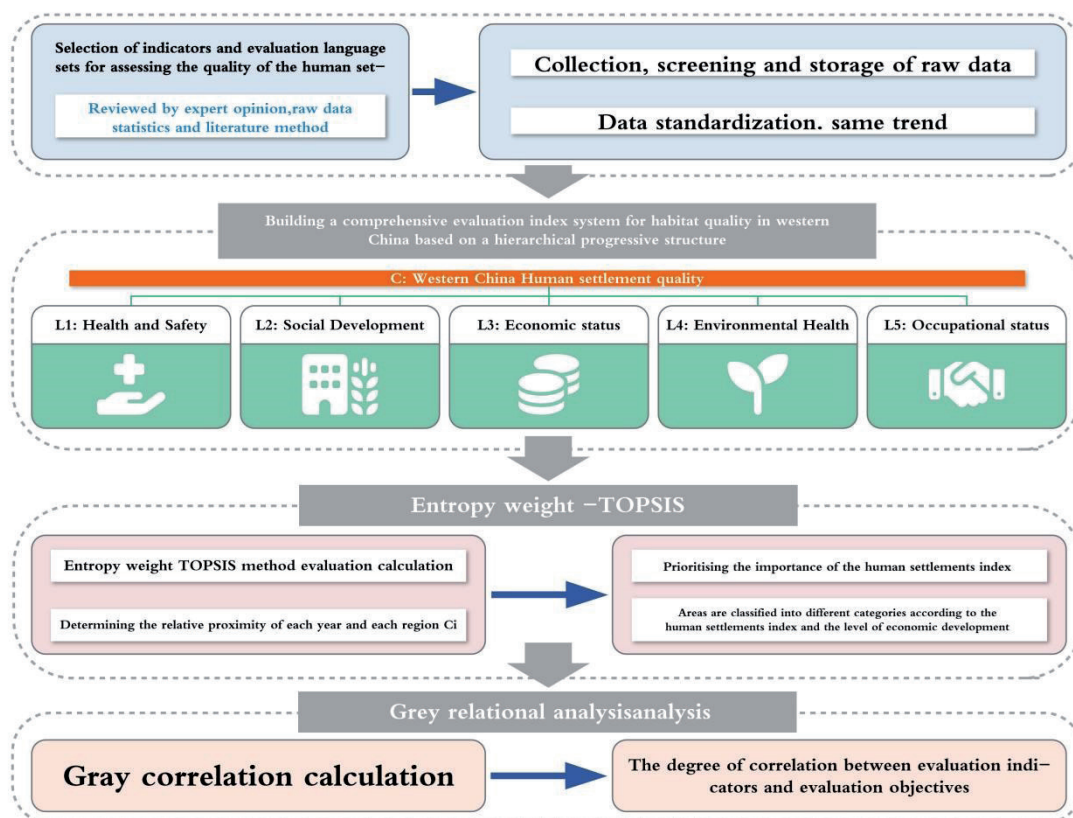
Selection of indicators and evaluation language sets for assessing the quality of the human set-

Reviewed by expert opinion,raw data statistics and literature method

Collection, screening and storage of raw data

Data standardization. same trend

Building a comprehensive evaluation index system for habitat quality in western China based on a hierarchical progressive structure

C: Western China Human settlement quality

L1: Health and Safety

L2: Social Development

L3: Economic status

L4: Environmental Health

L5: Occupational status

Entropy weight -TOPSIS

Entropy weight TOPSIS method evaluation calculation

Determining the relative proximity of each year and each region Ci

Prioritising the importance of the human settlements index

Areas are classified into different categories according to the human settlements index and the level of economic development

Grey relational analysisanalysis

Gray correlation calculation

The degree of correlation between evaluation indicators and evaluation objectives